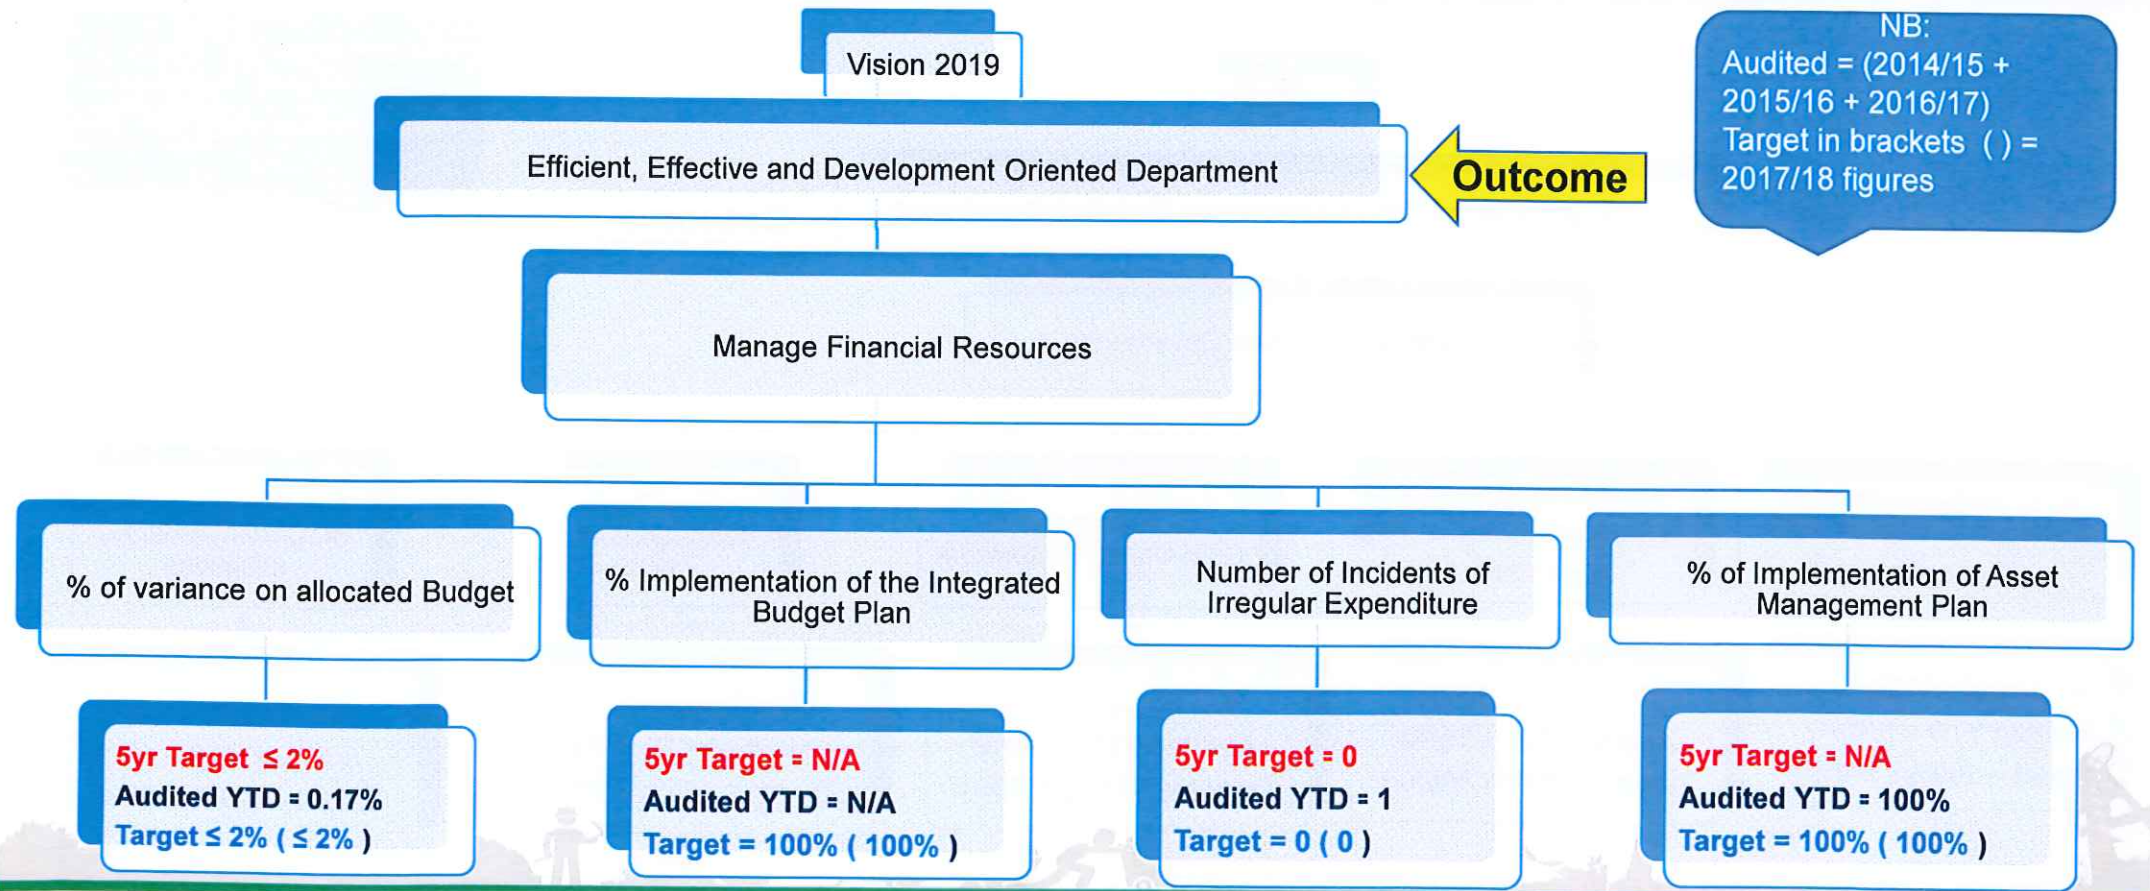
Vision 2019

Efficient, Effective and Development Oriented Department

Outcome

NB:
Audited = (2014/15 + 2015/16 + 2016/17)
Target in brackets ( ) = 2017/18 figures

Manage Financial Resources

% of variance on allocated Budget

% Implementation of the Integrated Budget Plan

Number of Incidents of Irregular Expenditure

% of Implementation of Asset Management Plan

5yr Target ≤ 2%
Audited YTD = 0.17%
Target ≤ 2% ( ≤ 2% )

5yr Target = N/A
Audited YTD = N/A
Target = 100% ( 100% )

5yr Target = 0
Audited YTD = 1
Target = 0 ( 0 )

5yr Target = N/A
Audited YTD = 100%
Target = 100% ( 100% )